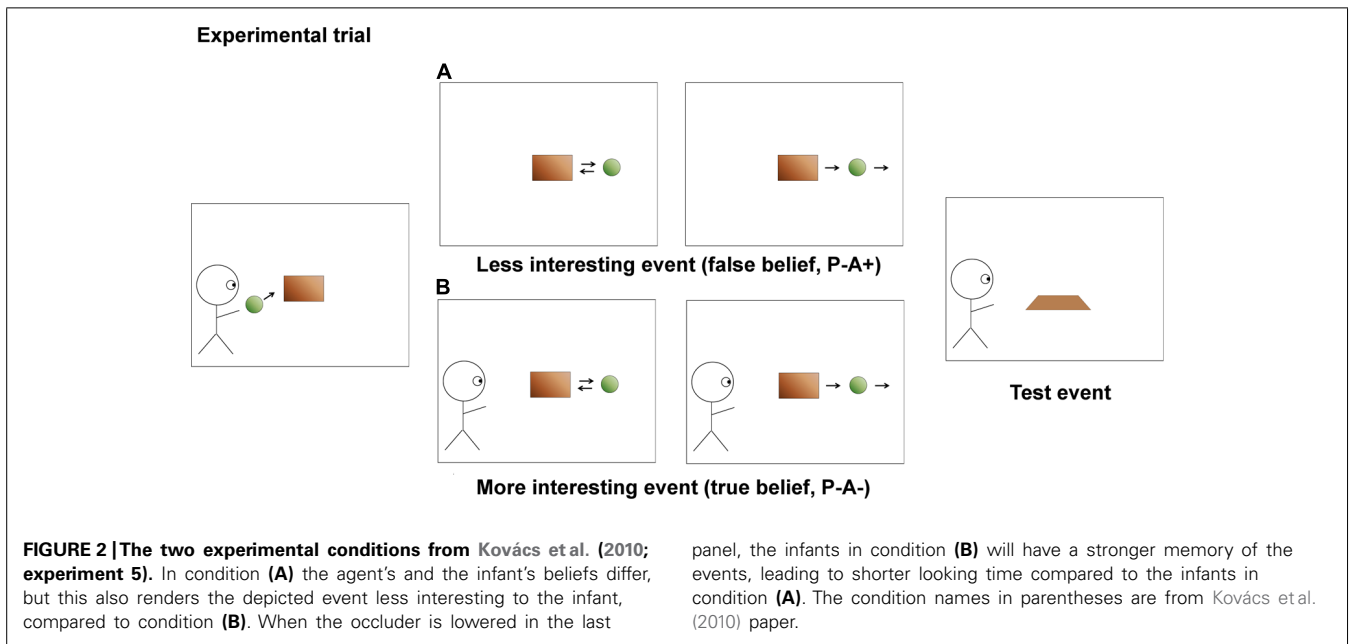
Experimental trial

A

Less interesting event (false belief, P-A+)

B

More interesting event (true belief, P-A-)

Test event

**FIGURE 2 | The two experimental conditions from Kovács et al. (2010; experiment 5).** In condition **(A)** the agent's and the infant's beliefs differ, but this also renders the depicted event less interesting to the infant, compared to condition **(B)**. When the occluder is lowered in the last panel, the infants in condition **(B)** will have a stronger memory of the events, leading to shorter looking time compared to the infants in condition **(A)**. The condition names in parentheses are from Kovács et al. (2010) paper.